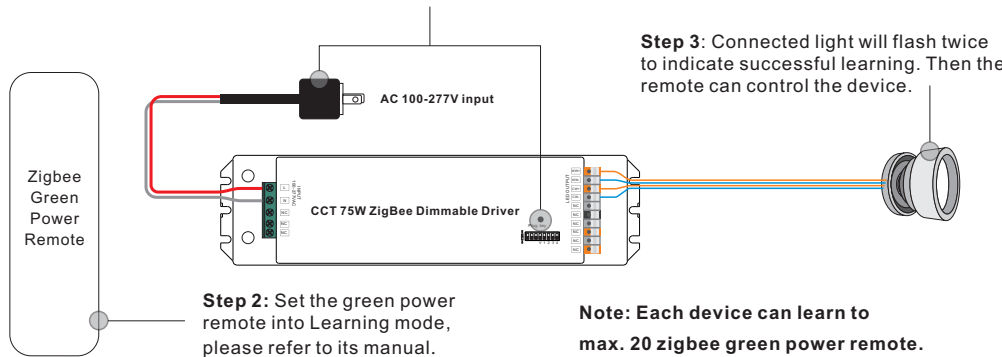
Step 3: Connected light will flash twice to indicate successful learning. Then the remote can control the device.

AC 100-277V input

Zigbee Green Power Remote

CCT 75W ZigBee Dimmable Driver

Step 2: Set the green power remote into Learning mode, please refer to its manual.

Note: Each device can learn to max. 20 zigbee green power remote.